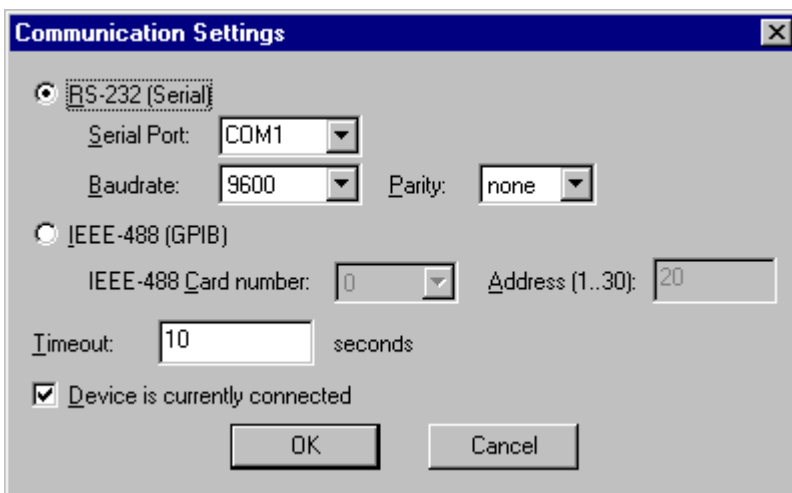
Communication Settings

RS-232 (Serial)

Serial Port: COM1

Baudrate: 9600 Parity: none

IEEE-488 (GPIB)

IEEE-488 Card number: 0 Address (1..30): 20

Timeout: 10 seconds

Device is currently connected

OK

Cancel